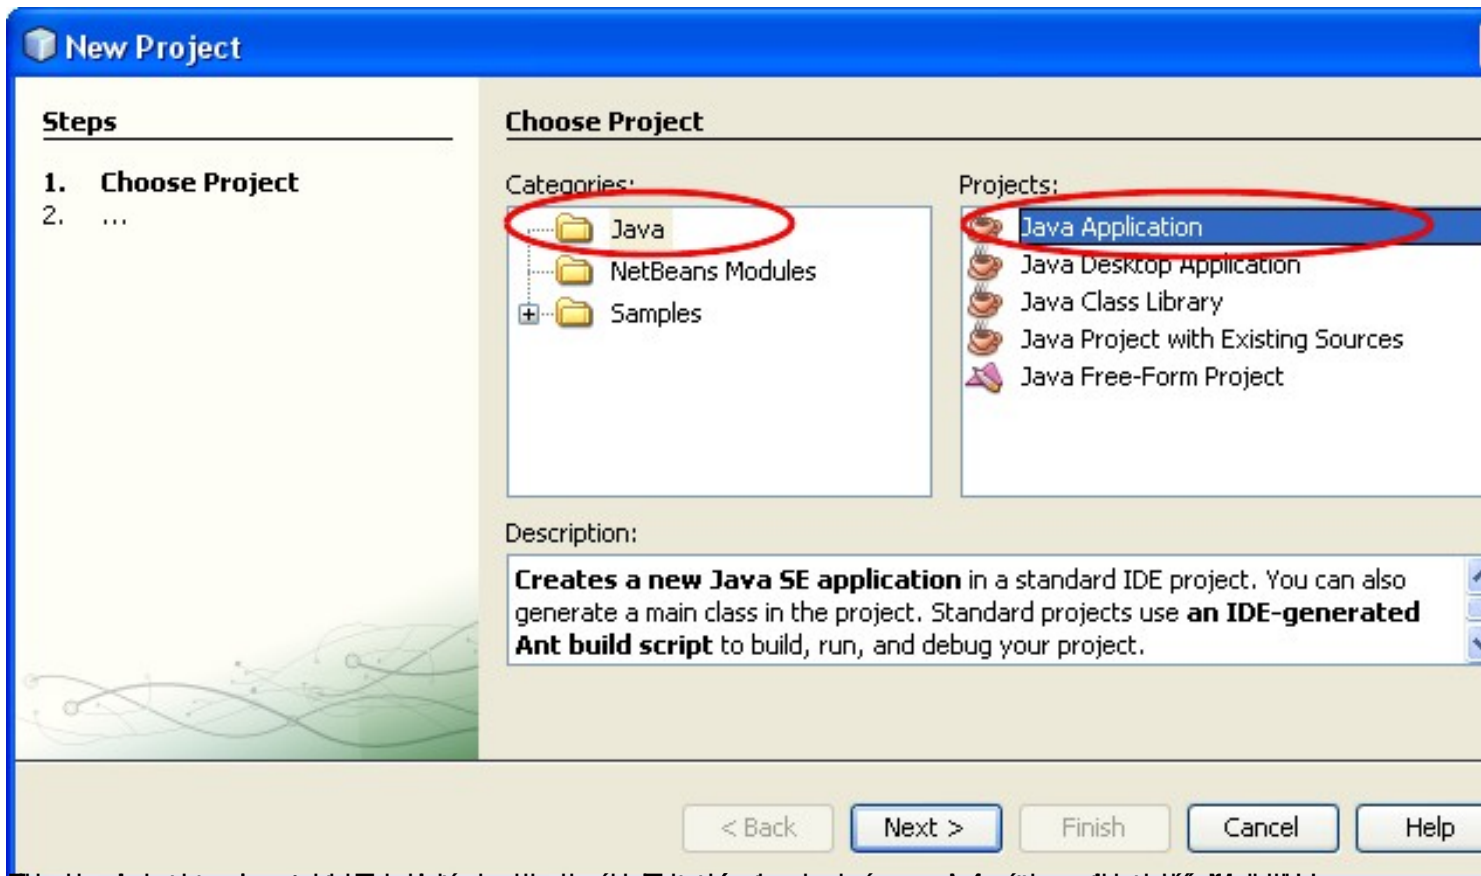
New Project

Steps

1. Choose Project
2. ...

Choose Project

Categories:

Java
NetBeans Modules
Samples

Projects:

Java Application
Java Desktop Application
Java Class Library
Java Project with Existing Sources
Java Free-Form Project

Description:

**Creates a new Java SE application** in a standard IDE project. You can also generate a main class in the project. Standard projects use **an IDE-generated Ant build script** to build, run, and debug your project.

< Back
Next >
Finish
Cancel
Help

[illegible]